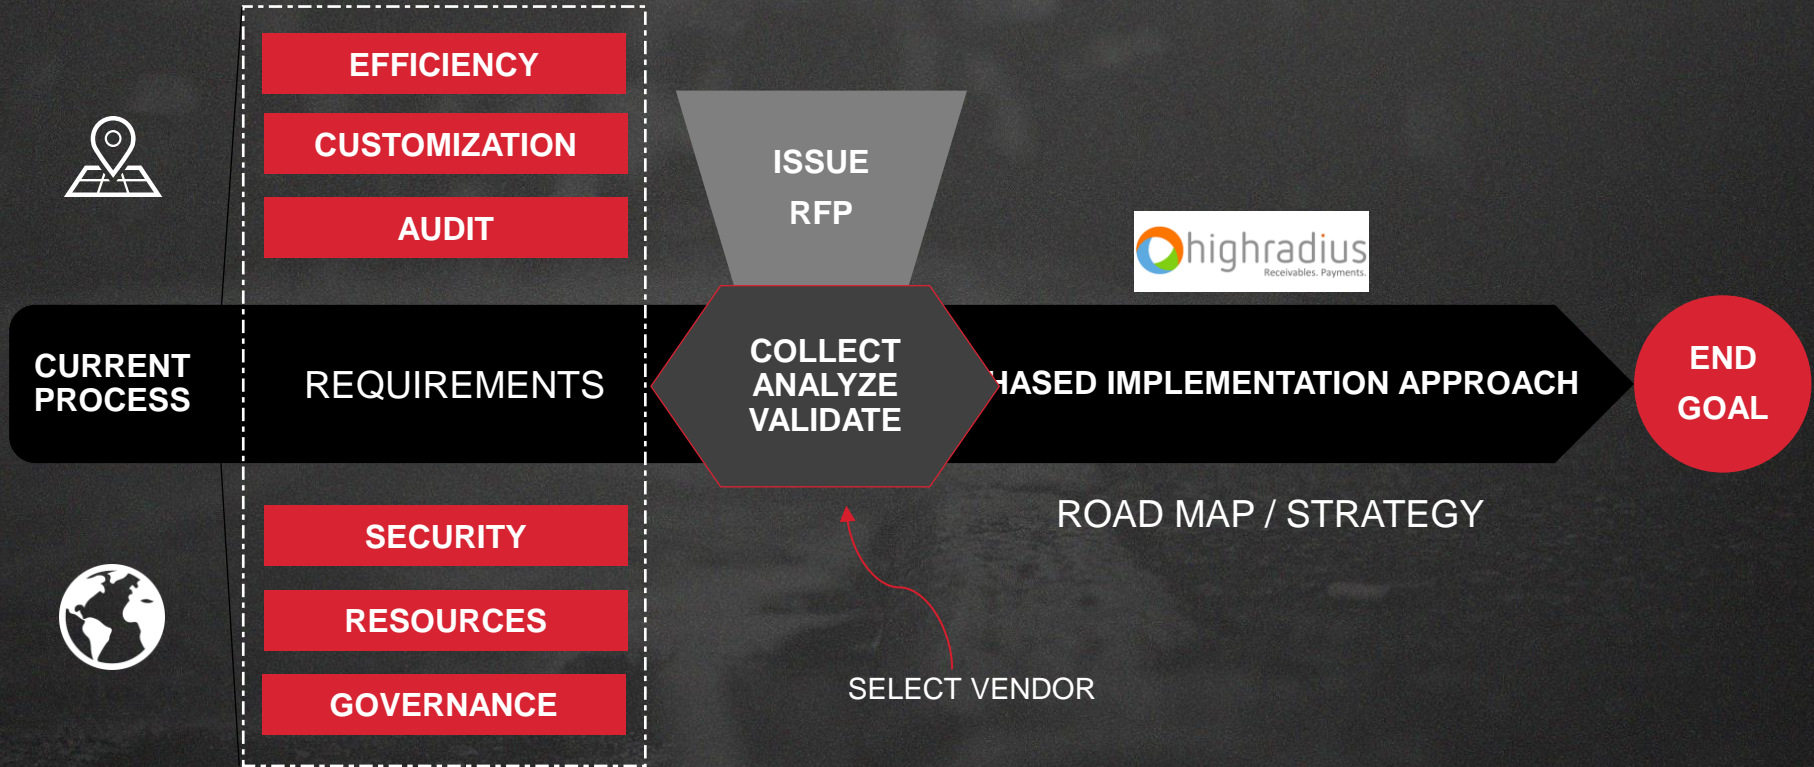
EFFICIENCY

CUSTOMIZATION

AUDIT

ISSUE
RFP

highradius
Receivables. Payments.

CURRENT PROCESS

REQUIREMENTS

COLLECT
ANALYZE
VALIDATE

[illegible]HASED IMPLEMENTATION APPROACH

END
GOAL

ROAD MAP / STRATEGY

SECURITY

RESOURCES

GOVERNANCE

SELECT VENDOR